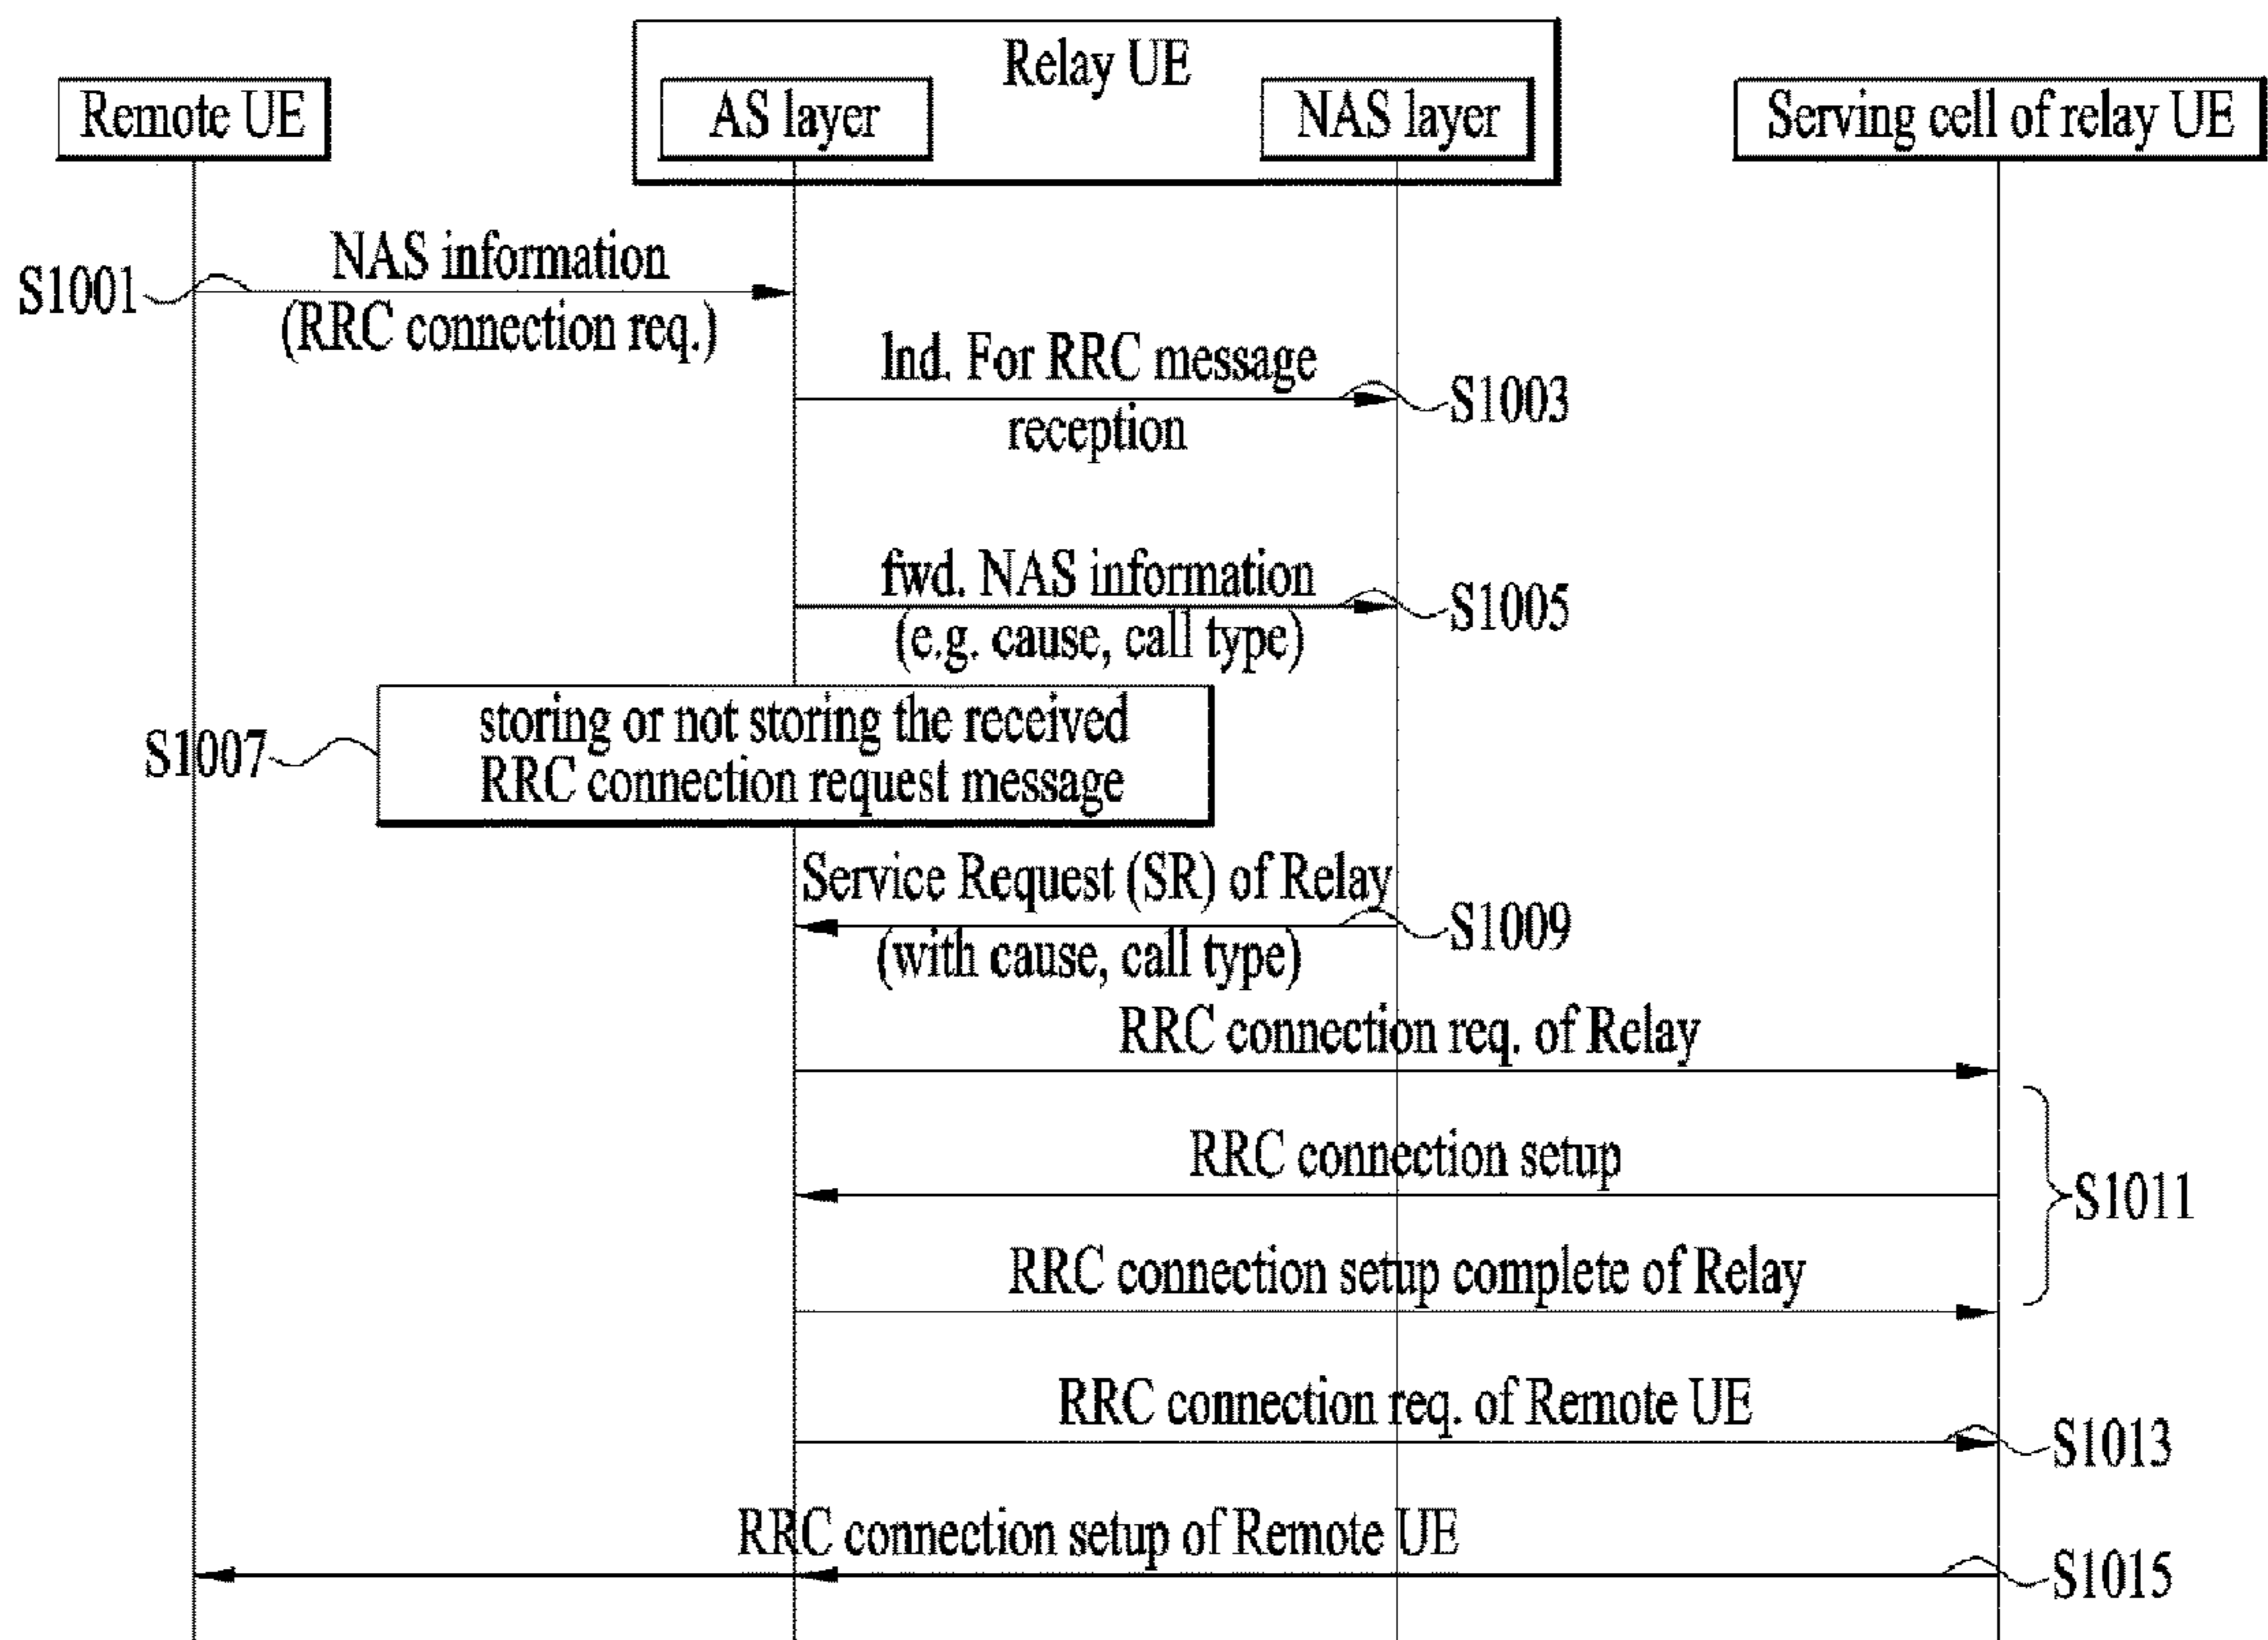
Relay UE

Remote UE

AS layer

NAS layer

Serving cell of relay UE

S1001

NAS information (RRC connection req.)

Ind. For RRC message reception

S1003

fwd. NAS information (e.g. cause, call type)

S1005

S1007

storing or not storing the received RRC connection request message

Service Request (SR) of Relay (with cause, call type)

S1009

RRC connection req. of Relay

RRC connection setup

S1011

RRC connection setup complete of Relay

RRC connection req. of Remote UE

S1013

RRC connection setup of Remote UE

S1015